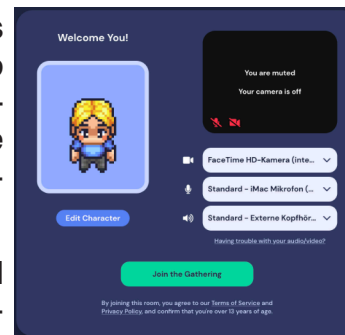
Welcome You!

You are muted

Your camera is off

FaceTime HD-Kamera (inte...

Standard - iMac Mikrofon (...

Standard - Externe Kopfhör...

Having trouble with your audio/video?

Edit Character

Join the Gathering

By joining this room, you agree to our Terms of Service and Privacy Policy, and confirm that you're over 13 years of age.